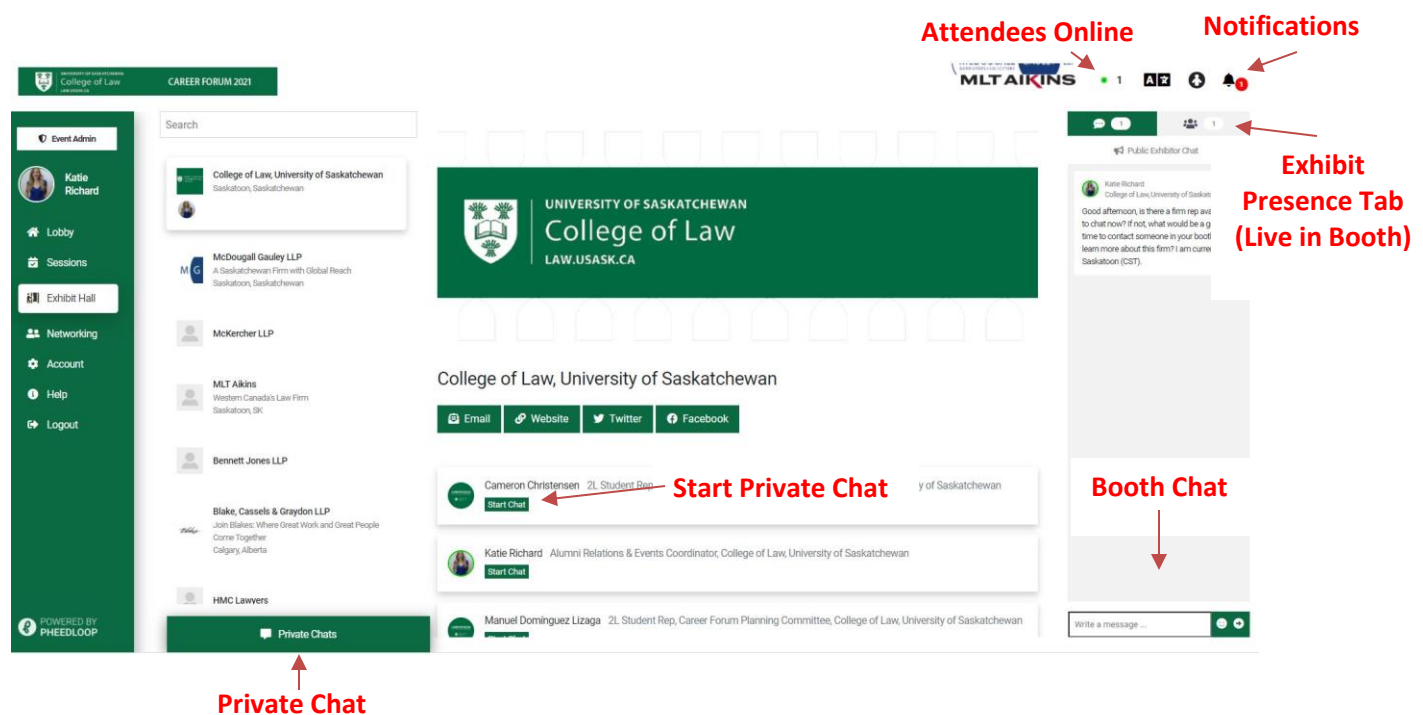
Attendees Online

Notifications

UNIVERSITY OF SASKATCHEWAN College of Law LAW.USASK.CA

CAREER FORUM 2021

MLT AIKINS

1

1

Event Admin

Katie Richard

Lobby

Sessions

Exhibit Hall

Networking

Account

Help

Logout

POWERED BY PHEEDLOOP

Search

College of Law, University of Saskatchewan
Saskatoon, Saskatchewan

McDougall Gauley LLP
A Saskatchewan Firm with Global Reach
Saskatoon, Saskatchewan

McKercher LLP

MLT Aikins
Western Canada's Law Firm
Saskatoon, SK

Bennett Jones LLP

Blake, Cassels & Graydon LLP
Join Blakes: Where Great Work and Great People Come Together
Calgary, Alberta

HMC Lawyers

Private Chats

Private Chat

UNIVERSITY OF SASKATCHEWAN
College of Law
LAW.USASK.CA

College of Law, University of Saskatchewan

Email Website Twitter Facebook

Cameron Christensen 2L Student Rep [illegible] y of Saskatchewan
Start Chat

Start Private Chat

Katie Richard Alumni Relations & Events Coordinator, College of Law, University of Saskatchewan
Start Chat

Manuel Dominguez Lizaga 2L Student Rep, Career Forum Planning Committee, College of Law, University of Saskatchewan

1 1

Exhibit Presence Tab (Live in Booth)

Public Exhibitor Chat

Katie Richard
College of Law, University of Saskat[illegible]

Good afternoon, is there a firm rep ava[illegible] to chat now? If not, what would be a g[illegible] time to contact someone in your booth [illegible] learn more about this firm? I am curre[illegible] Saskatoon (CST).

Booth Chat

Write a message ...